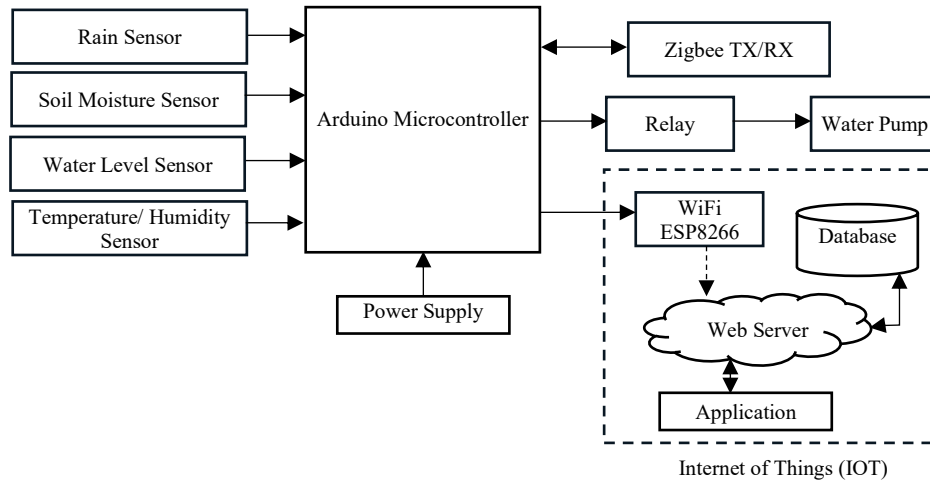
Rain Sensor

Soil Moisture Sensor

Water Level Sensor

Temperature/ Humidity Sensor

Arduino Microcontroller

Power Supply

Zigbee TX/RX

Relay

Water Pump

WiFi ESP8266

Database

Web Server

Application

Internet of Things (IOT)